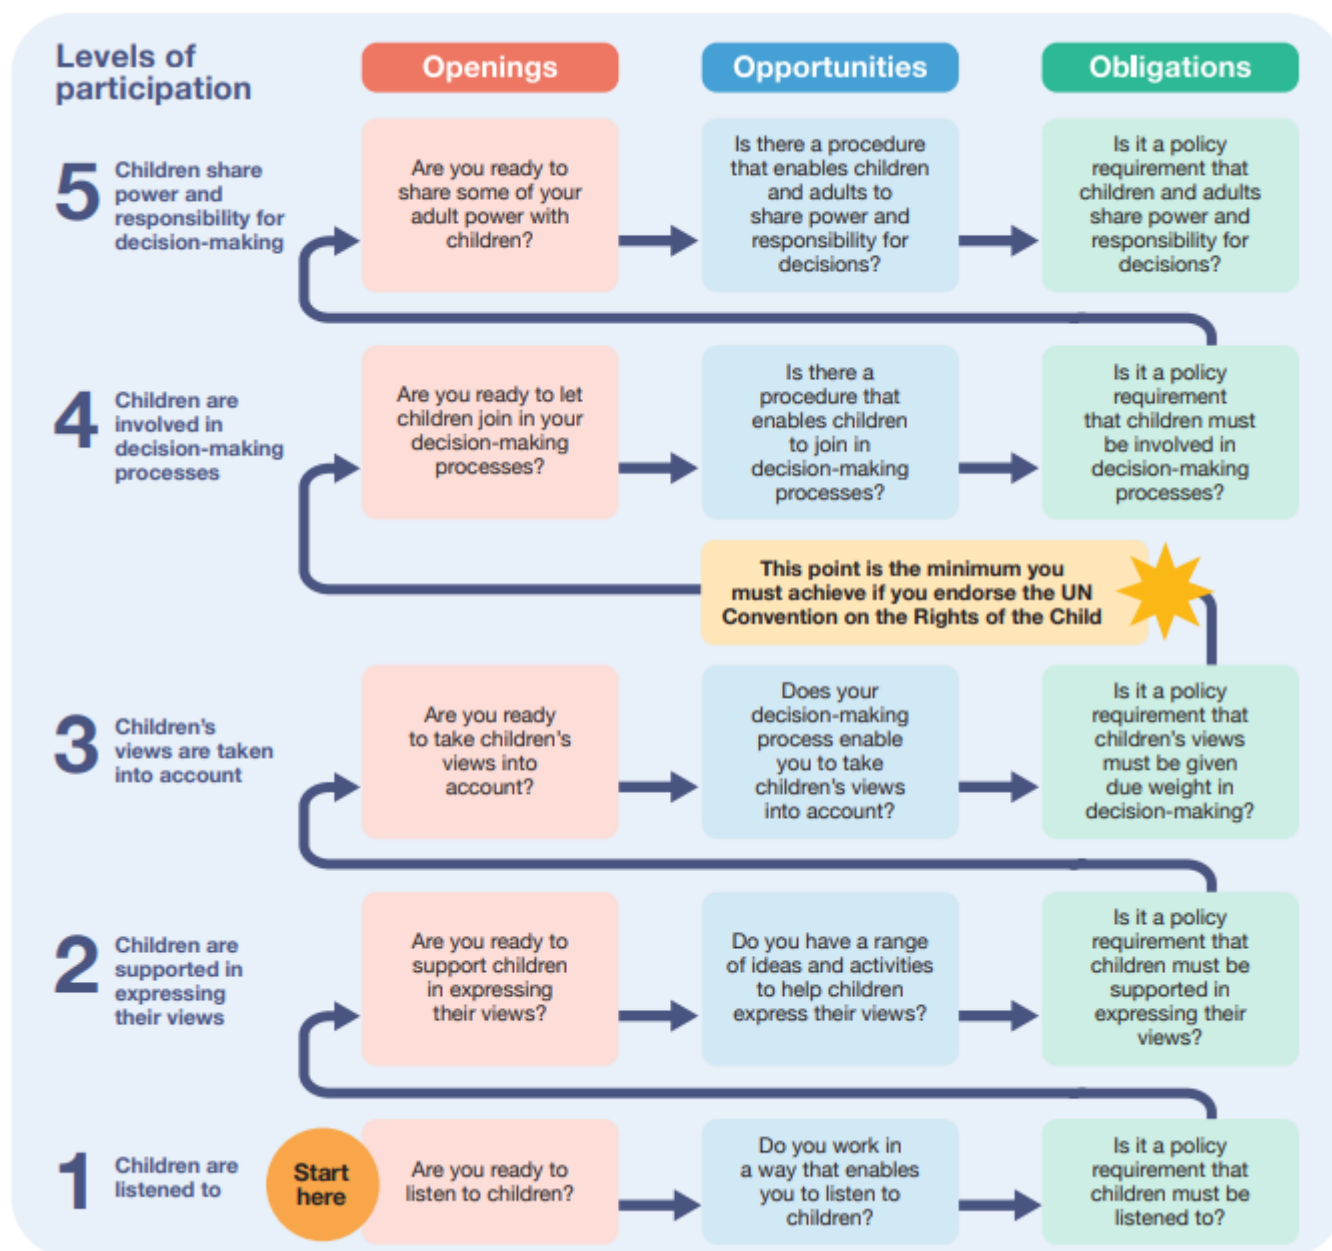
Levels of participation

Openings

Opportunities

Obligations

5 Children share power and responsibility for decision-making

Are you ready to share some of your adult power with children?

Is there a procedure that enables children and adults to share power and responsibility for decisions?

Is it a policy requirement that children and adults share power and responsibility for decisions?

4 Children are involved in decision-making processes

Are you ready to let children join in your decision-making processes?

Is there a procedure that enables children to join in decision-making processes?

Is it a policy requirement that children must be involved in decision-making processes?

This point is the minimum you must achieve if you endorse the UN Convention on the Rights of the Child

3 Children's views are taken into account

Are you ready to take children's views into account?

Does your decision-making process enable you to take children's views into account?

Is it a policy requirement that children's views must be given due weight in decision-making?

2 Children are supported in expressing their views

Are you ready to support children in expressing their views?

Do you have a range of ideas and activities to help children express their views?

Is it a policy requirement that children must be supported in expressing their views?

1 Children are listened to

Start here

Are you ready to listen to children?

Do you work in a way that enables you to listen to children?

Is it a policy requirement that children must be listened to?